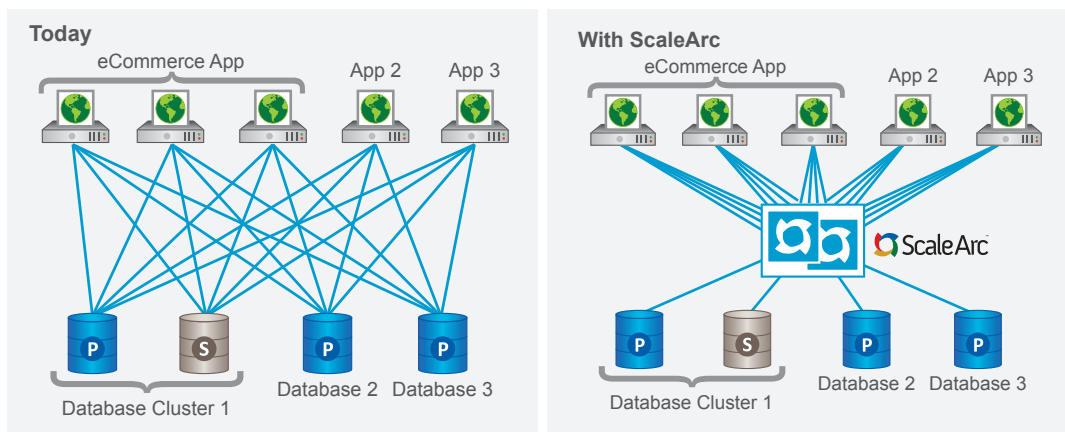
Today

eCommerce App

App 2

App 3

P

S

P

P

Database Cluster 1

Database 2

Database 3

With ScaleArc

eCommerce App

App 2

App 3

ScaleArc

P

S

P

P

Database Cluster 1

Database 2

Database 3